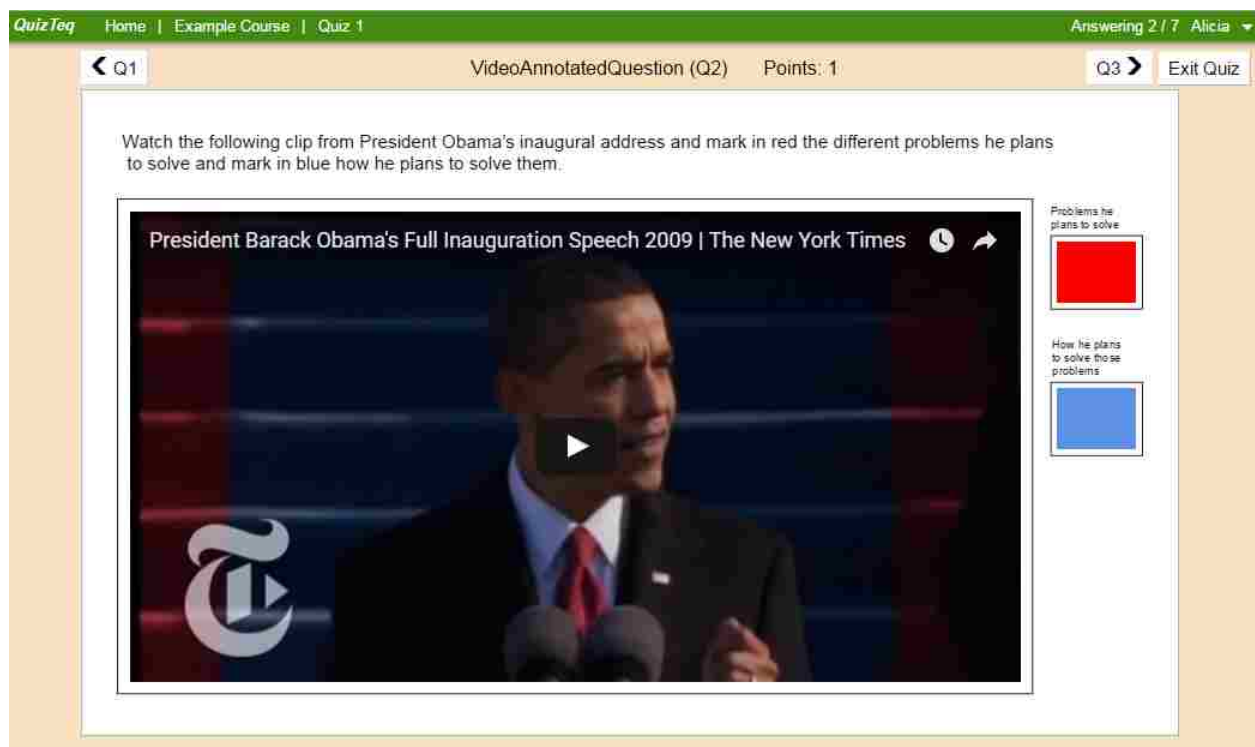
QuizTeq Home | Example Course | Quiz 1

Answering 2 / 7 Alicia

Q1

VideoAnnotatedQuestion (Q2) Points: 1

Q3

Exit Quiz

Watch the following clip from President Obama's inaugural address and mark in red the different problems he plans to solve and mark in blue how he plans to solve them.

President Barack Obama's Full Inauguration Speech 2009 | The New York Times

Problems he plans to solve

How he plans to solve those problems